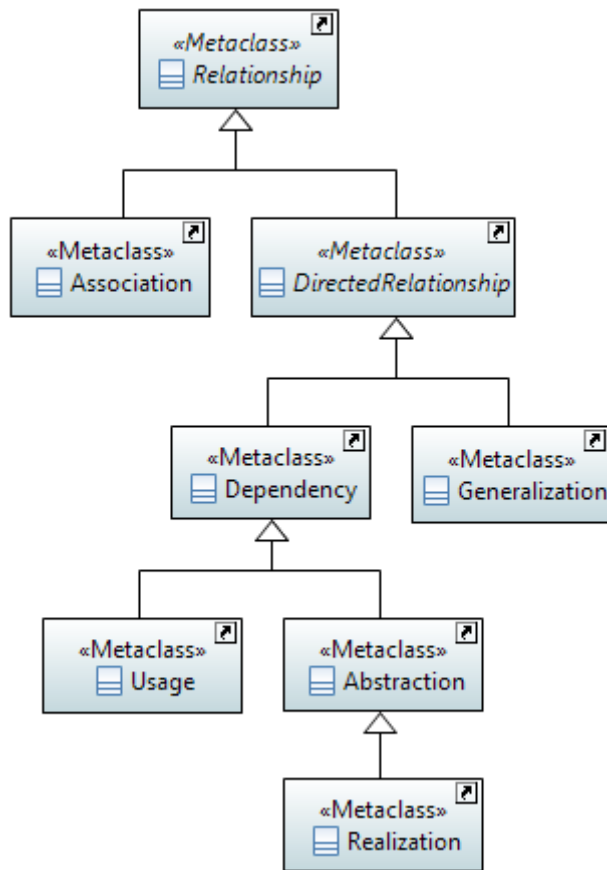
«Metaclass»
Relationship

«Metaclass»
Association

«Metaclass»
DirectedRelationship

«Metaclass»
Dependency

«Metaclass»
Generalization

«Metaclass»
Usage

«Metaclass»
Abstraction

«Metaclass»
Realization